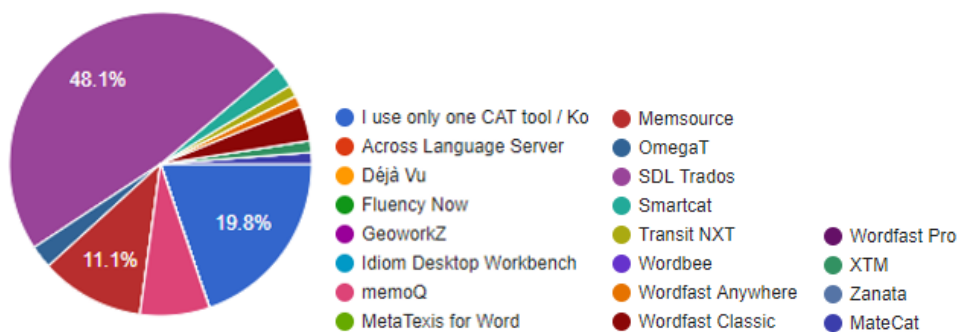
48.1%

19.8%

11.1%

I use only one CAT tool / Ko
Across Language Server
Déjà Vu
Fluency Now
GeoworkZ
Idiom Desktop Workbench
memoQ
MetaTexis for Word

Memsource
OmegaT
SDL Trados
Smartcat
Transit NXT
Wordbee
Wordfast Anywhere
Wordfast Classic

Wordfast Pro
XTM
Zanata
MateCat